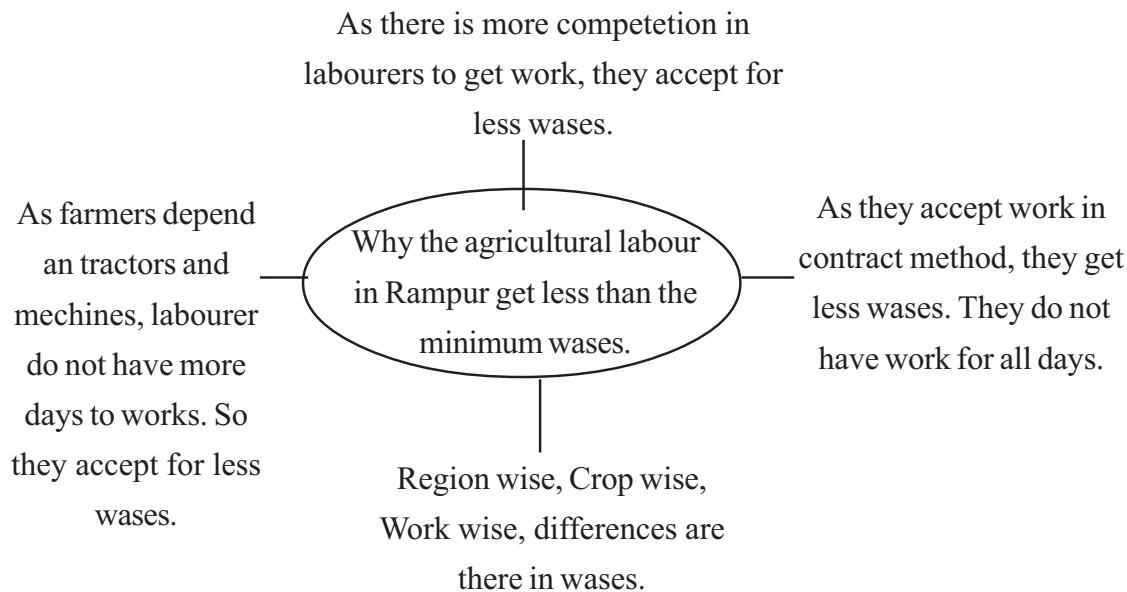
As there is more competetion in labourers to get work, they accept for less wases.

As farmers depend an tractors and mechines, labourer do not have more days to works. So they accept for less wases.

Why the agricultural labour in Rampur get less than the minimum wases.

As they accept work in contract method, they get less wases. They do not have work for all days.

Region wise, Crop wise, Work wise, differences are there in wases.